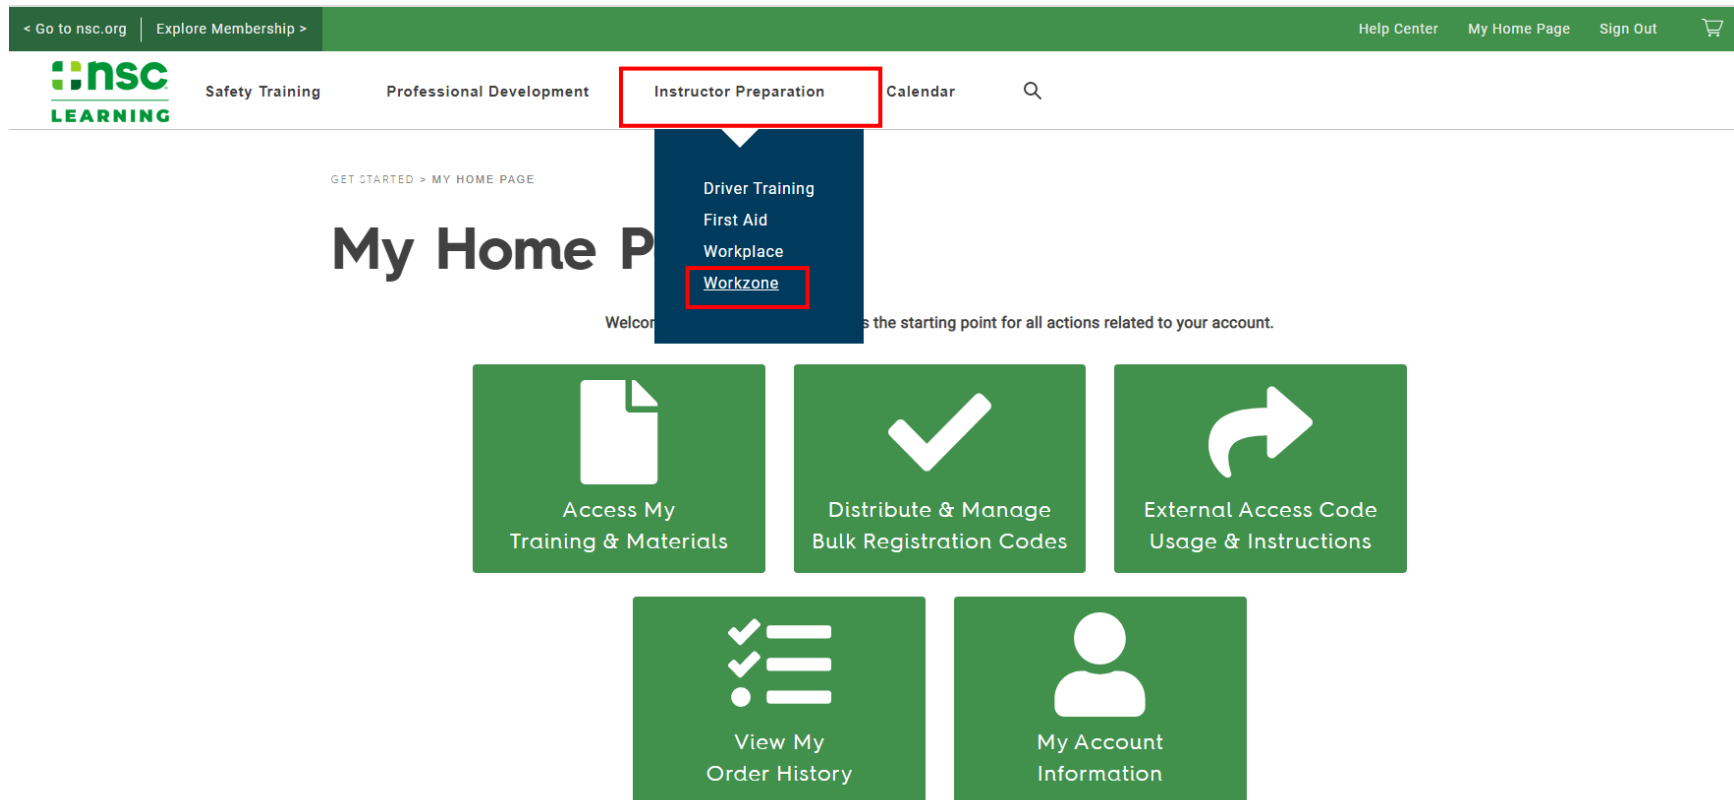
< Go to nsc.org | Explore Membership >

Help Center My Home Page Sign Out

nsc LEARNING

Safety Training Professional Development Instructor Preparation Calendar

Driver Training
First Aid
Workplace
Workzone

GET STARTED > MY HOME PAGE

My Home P

Welcor s the starting point for all actions related to your account.

Access My Training & Materials

Distribute & Manage Bulk Registration Codes

External Access Code Usage & Instructions

View My Order History

My Account Information